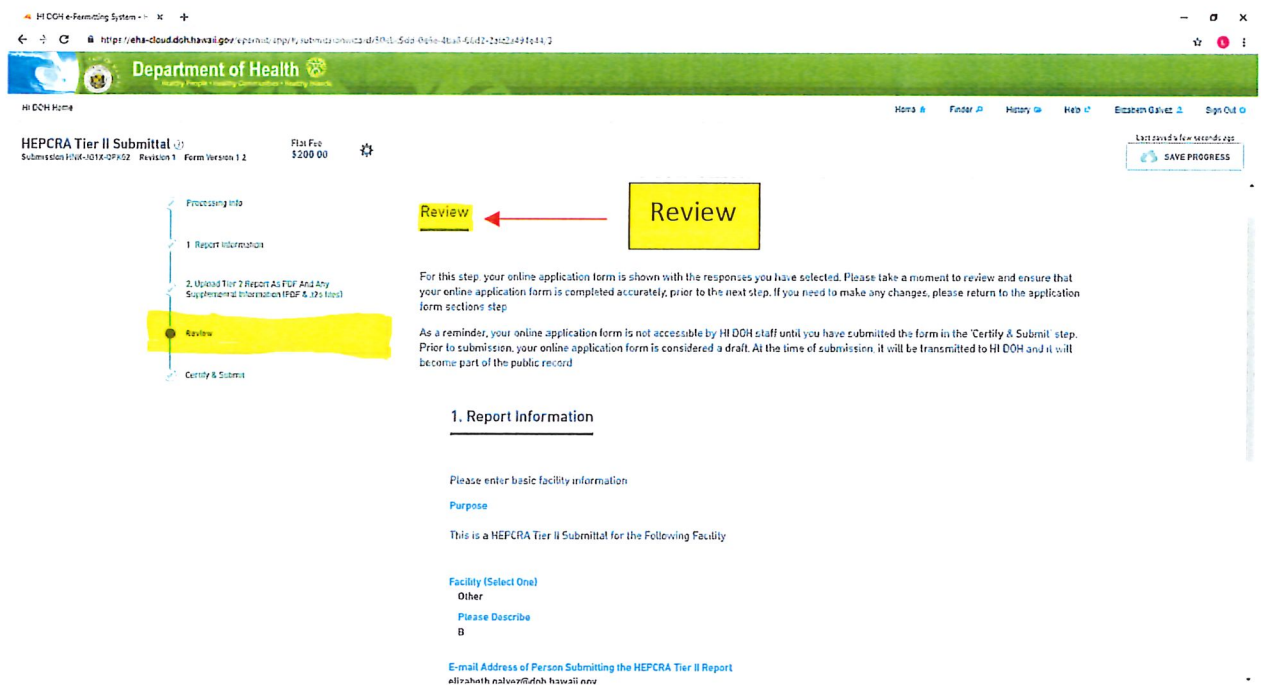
HI DOH e-Permitting System - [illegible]

https://eha-cloud.doh.hawaii.gov/epermit/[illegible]

Department of Health

Healthy People • Healthy Communities • Healthy Islands

HI DOH Home

Home Finder History Help Elizabeth Galvez Sign Out

HEPCRA Tier II Submittal
Submission HNK-J01X-0PK62 Revision 1 Form Version 1.2

Flat Fee
$200.00

Last saved a few seconds ago
SAVE PROGRESS

Processing Info

1. Report Information

2. Upload Tier 2 Report As PDF And Any Supplemental Information (PDF & .t2s files)

Review

Certify & Submit

Review

Review

For this step, your online application form is shown with the responses you have selected. Please take a moment to review and ensure that your online application form is completed accurately, prior to the next step. If you need to make any changes, please return to the application form sections step.

As a reminder, your online application form is not accessible by HI DOH staff until you have submitted the form in the 'Certify & Submit' step. Prior to submission, your online application form is considered a draft. At the time of submission, it will be transmitted to HI DOH and it will become part of the public record.

1. Report Information

Please enter basic facility information

Purpose

This is a HEPCRA Tier II Submittal for the Following Facility

Facility (Select One)
Other

Please Describe
B

E-mail Address of Person Submitting the HEPCRA Tier II Report
elizabeth.galvez@doh.hawaii.gov